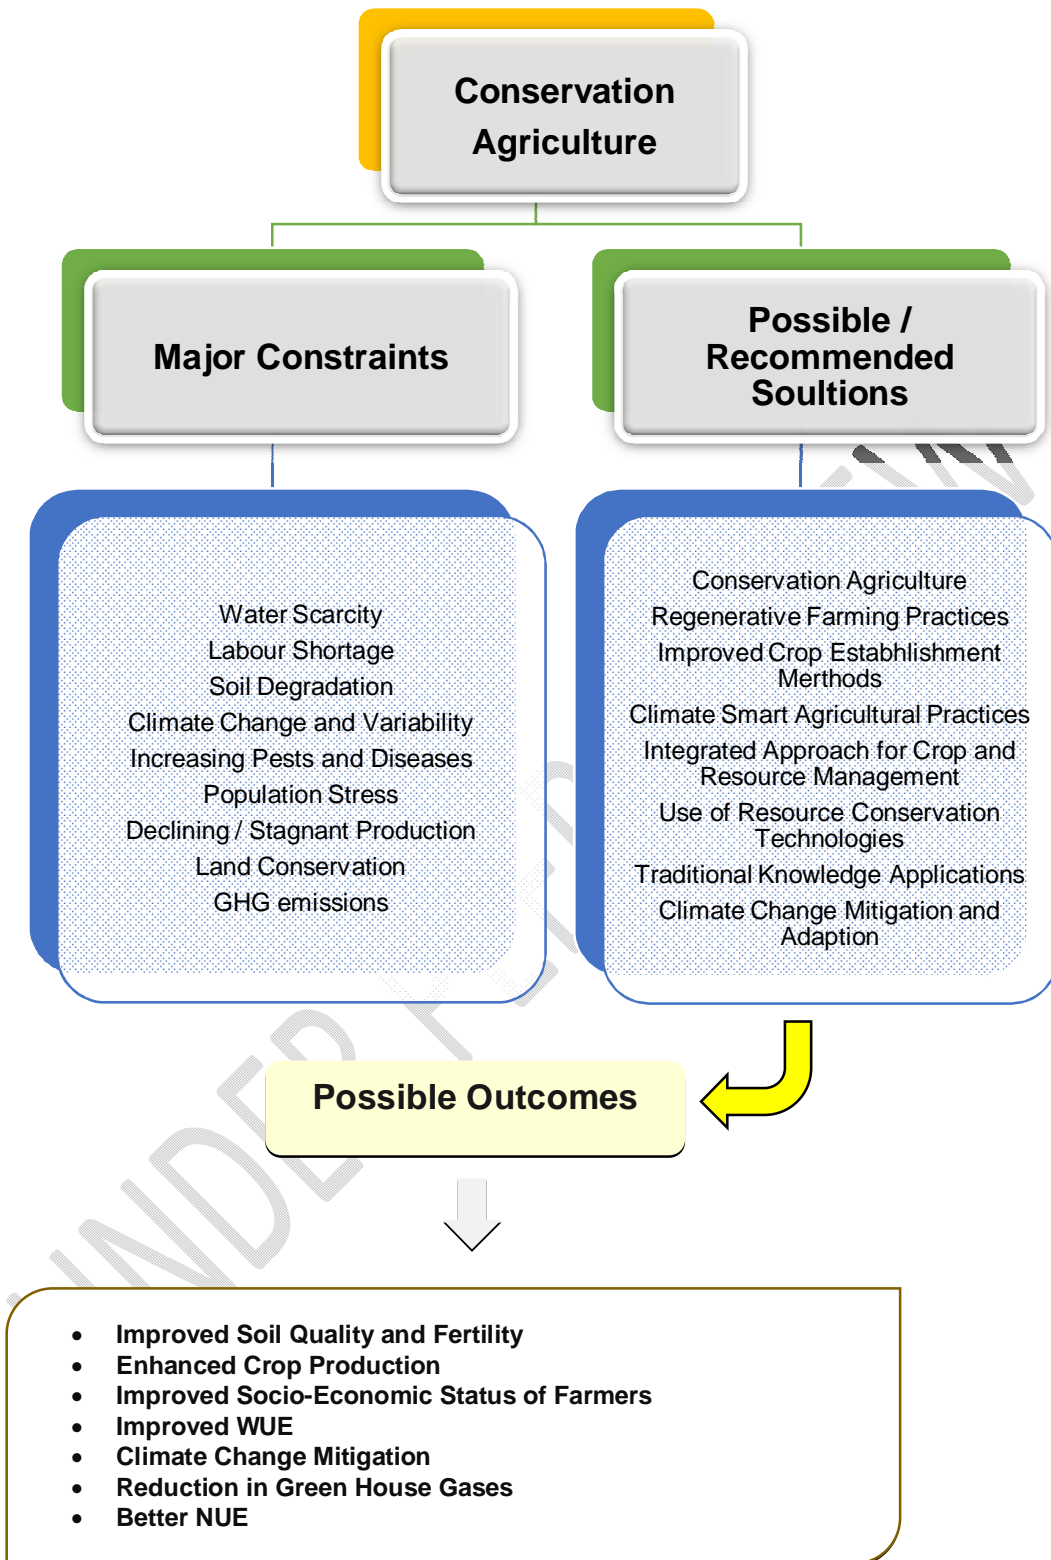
Conservation Agriculture

Major Constraints

Possible / Recommended Soultions

Water Scarcity
Labour Shortage
Soil Degradation
Climate Change and Variability
Increasing Pests and Diseases
Population Stress
Declining / Stagnant Production
Land Conservation
GHG emissions

Conservation Agriculture
Regenerative Farming Practices
Improved Crop Establhliment Merthods
Climate Smart Agricultural Practices
Integrated Approach for Crop and Resource Management
Use of Resource Conservation Technologies
Traditional Knowledge Applications
Climate Change Mitigation and Adaption

Possible Outcomes

- Improved Soil Quality and Fertility
- Enhanced Crop Production
- Improved Socio-Economic Status of Farmers
- Improved WUE
- Climate Change Mitigation
- Reduction in Green House Gases
- Better NUE